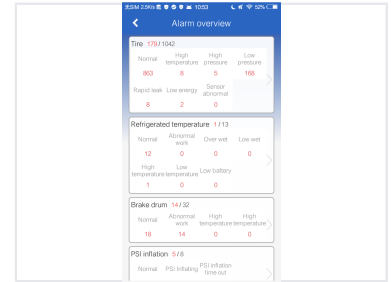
SIM 2.5K/s 10:53 52%

Alarm overview

Tire 179 / 1042

| Normal | High temperature | High pressure | Low pressure |
|---|---|---|---|
| 863 | 8 | 5 | 168 |
| Rapid leak | Low energy | Sensor abnormal | |
| 8 | 2 | 0 | |

Refrigerated temperature 1 / 13

| Normal | Abnormal work | Over wet | Low wet |
|---|---|---|---|
| 12 | 0 | 0 | 0 |
| High temperature | Low temperature | Low battery | |
| 1 | 0 | 0 | |

Brake drum 14 / 32

| Normal | Abnormal work | High temperature | High temperature |
|---|---|---|---|
| 18 | 14 | 0 | 0 |

PSI inflation 5 / 8

| Normal | PSI Inflating | PSI inflation time out |
|---|---|---|